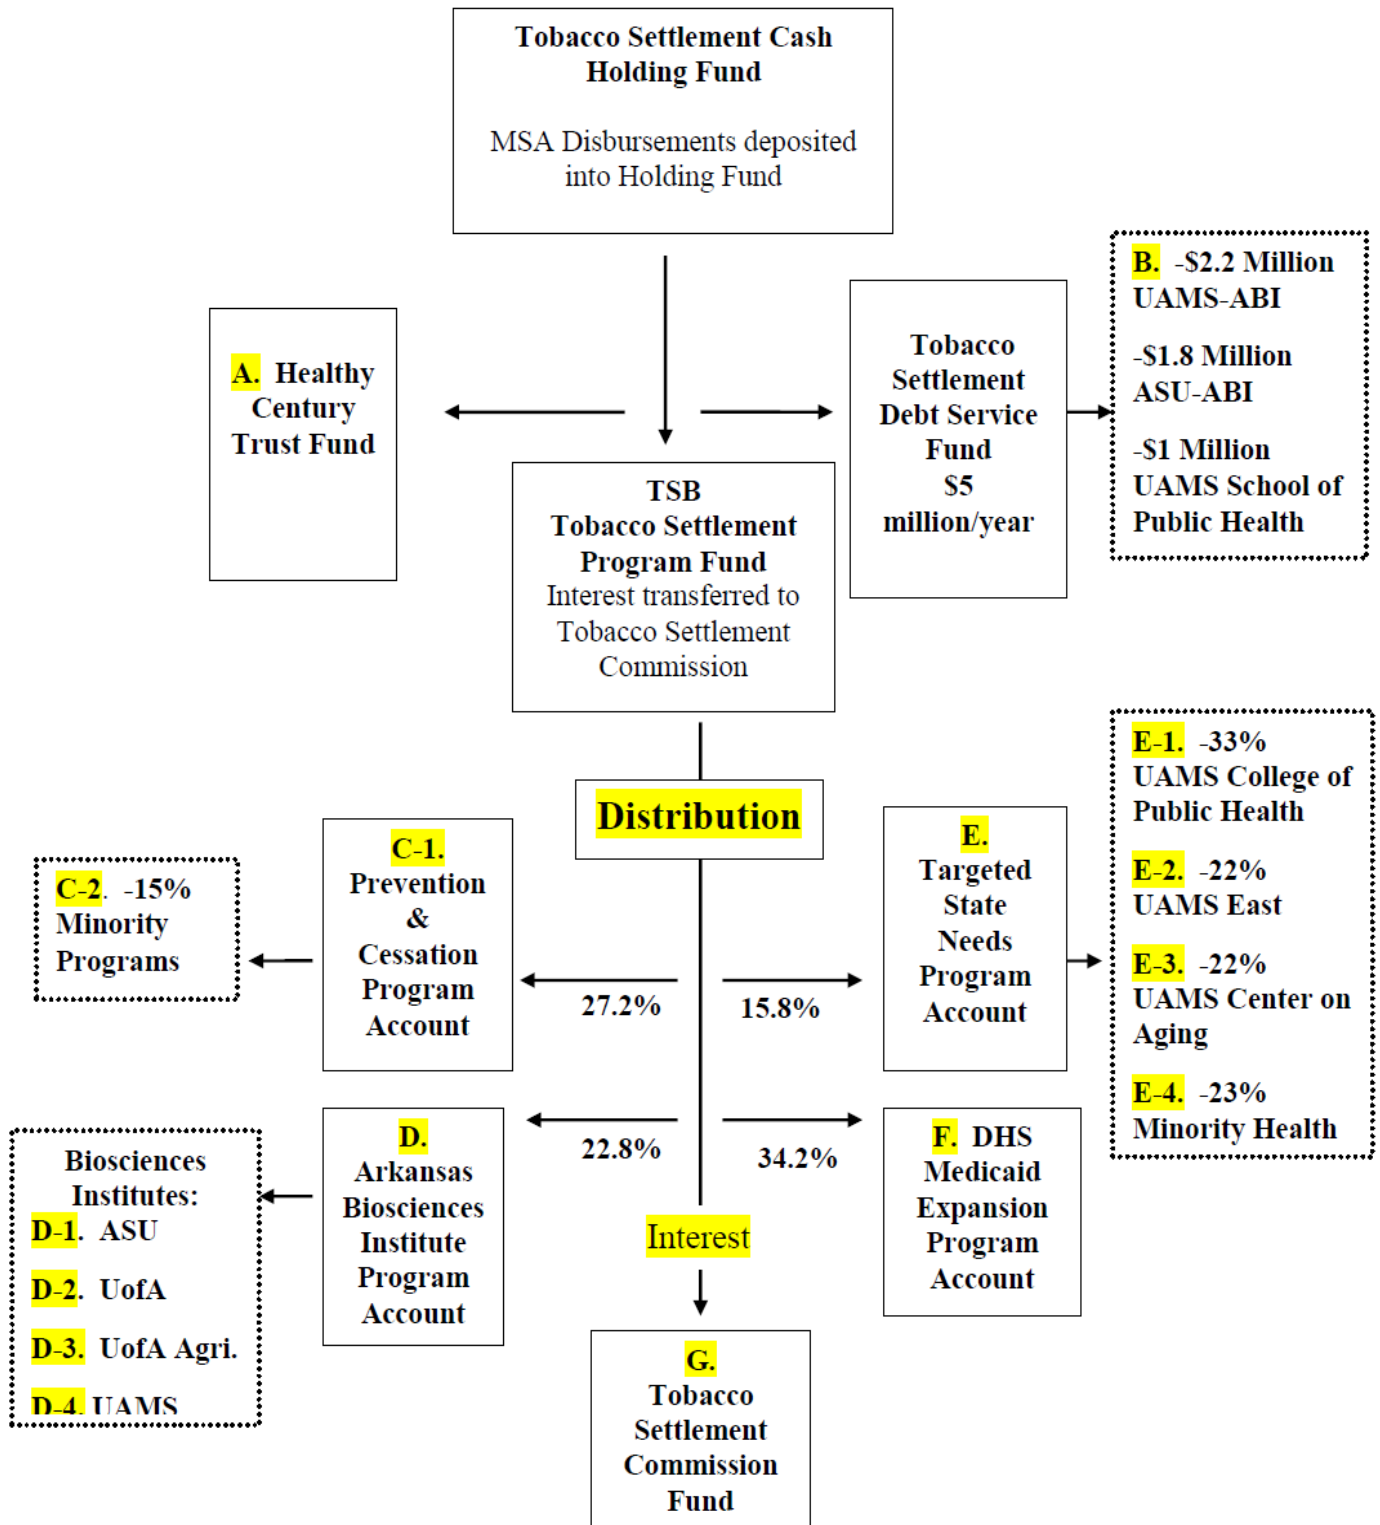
Tobacco Settlement Cash Holding Fund

MSA Disbursements deposited into Holding Fund

A. Healthy Century Trust Fund

Tobacco Settlement Debt Service Fund $5 million/year

B. -$2.2 Million UAMS-ABI

-$1.8 Million ASU-ABI

-$1 Million UAMS School of Public Health

TSB Tobacco Settlement Program Fund Interest transferred to Tobacco Settlement Commission

Distribution

C-2. -15% Minority Programs

C-1. Prevention & Cessation Program Account

27.2%

15.8%

E. Targeted State Needs Program Account

E-1. -33% UAMS College of Public Health

E-2. -22% UAMS East

E-3. -22% UAMS Center on Aging

E-4. -23% Minority Health

Biosciences Institutes:
D-1. ASU
D-2. UofA
D-3. UofA Agri.
D-4. UAMS

D. Arkansas Biosciences Institute Program Account

22.8%

34.2%

F. DHS Medicaid Expansion Program Account

Interest

G. Tobacco Settlement Commission Fund